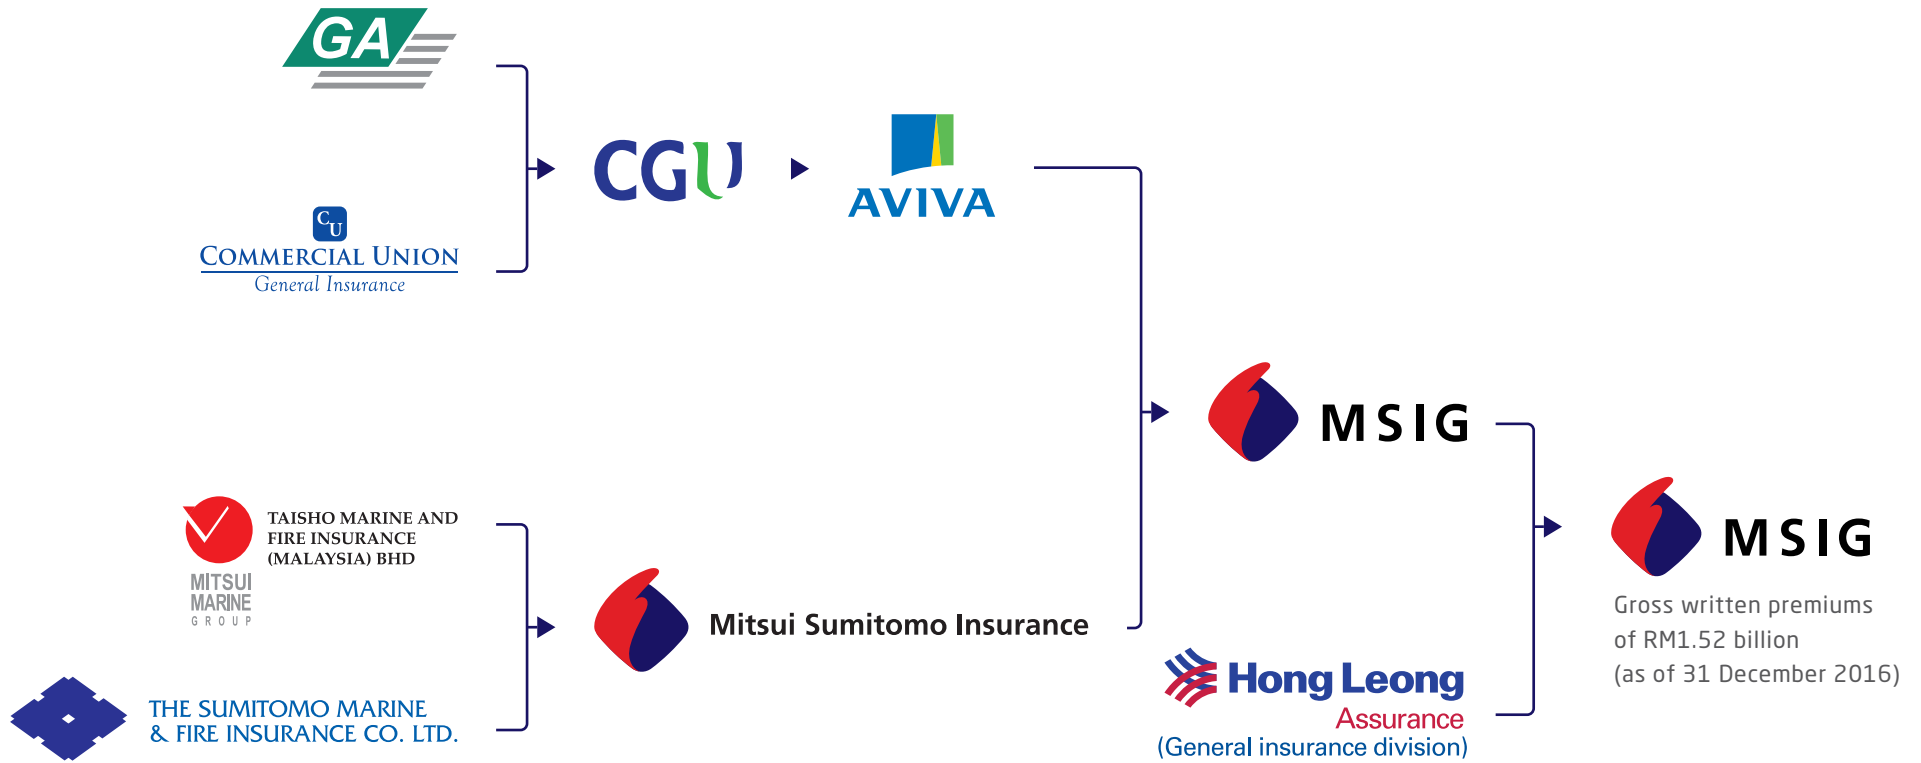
GA

CU
COMMERCIAL UNION
General Insurance

CGU

AVIVA

MSIG

TAISHO MARINE AND FIRE INSURANCE (MALAYSIA) BHD
MITSUI MARINE GROUP

THE SUMITOMO MARINE & FIRE INSURANCE CO. LTD.

Mitsui Sumitomo Insurance

Hong Leong Assurance
(General insurance division)

MSIG
Gross written premiums of RM1.52 billion (as of 31 December 2016)